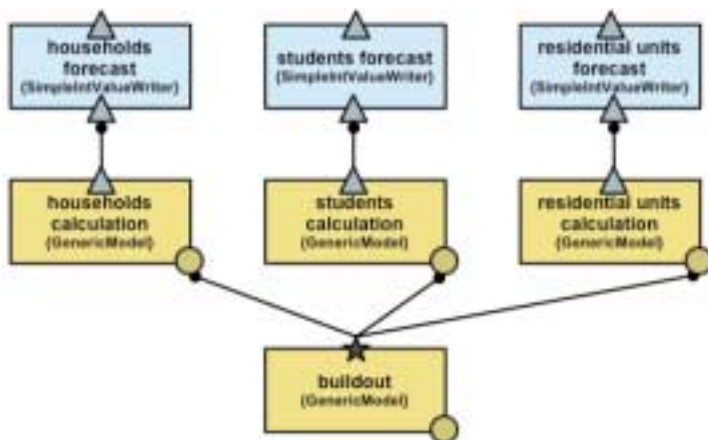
households forecast
(SimpleIntValueWriter)

students forecast
(SimpleIntValueWriter)

residential units forecast
(SimpleIntValueWriter)

households calculation
(GenericModel)

students calculation
(GenericModel)

residential units calculation
(GenericModel)

buildout
(GenericModel)